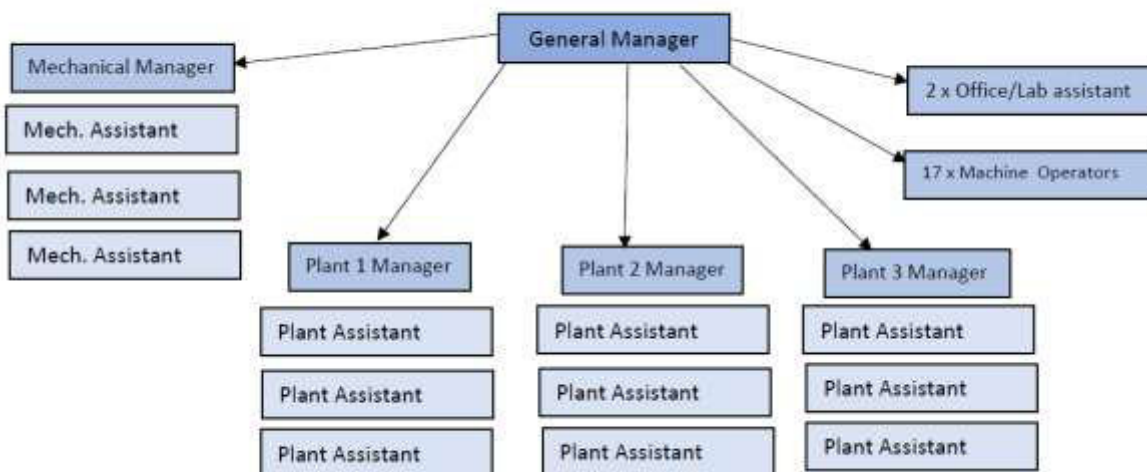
General Manager

Mechanical Manager

Mech. Assistant

Mech. Assistant

Mech. Assistant

2 x Office/Lab assistant

17 x Machine Operators

Plant 1 Manager

Plant Assistant

Plant Assistant

Plant Assistant

Plant 2 Manager

Plant Assistant

Plant Assistant

Plant Assistant

Plant 3 Manager

Plant Assistant

Plant Assistant

Plant Assistant